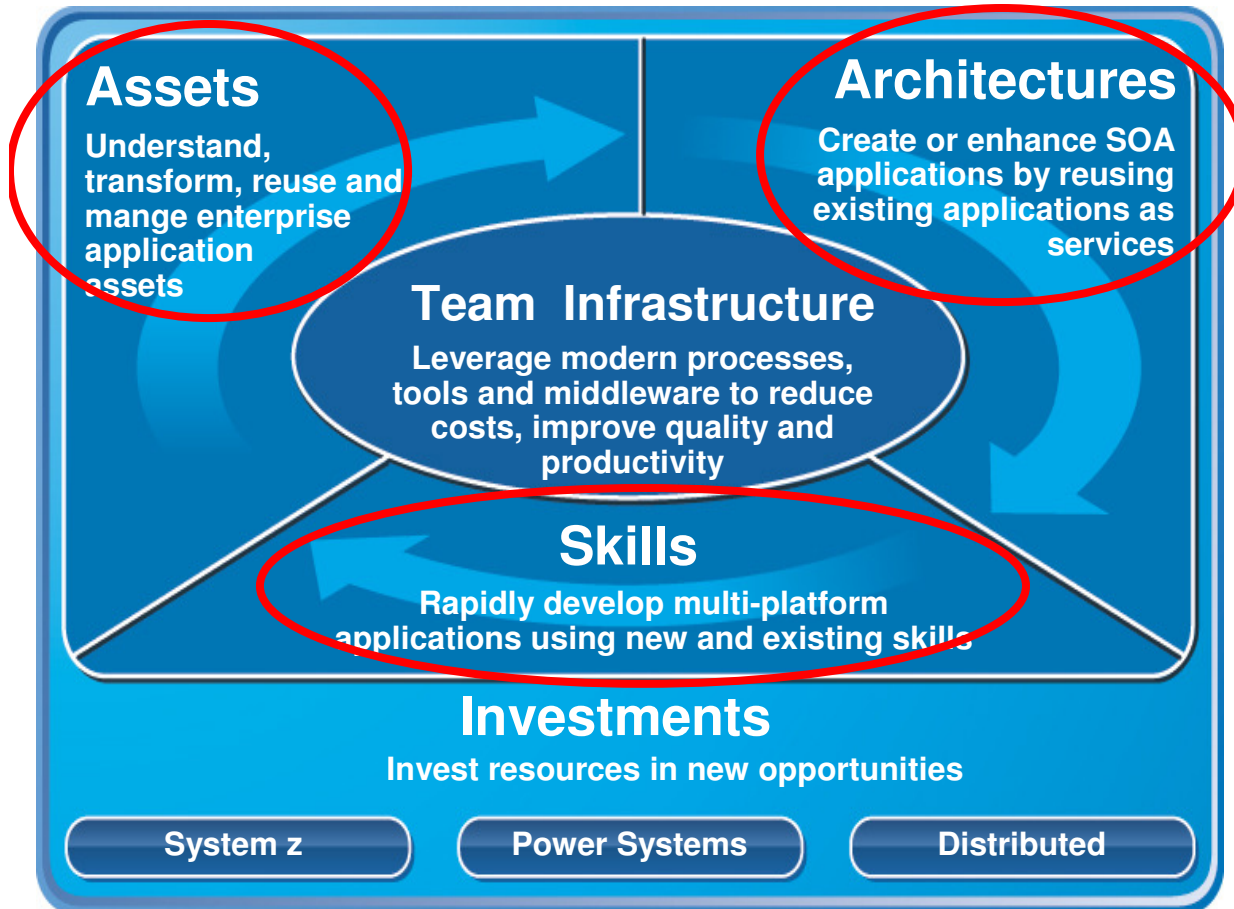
Assets

Understand, transform, reuse and mange enterprise application assets

Architectures

Create or enhance SOA applications by reusing existing applications as services

Team Infrastructure

Leverage modern processes, tools and middleware to reduce costs, improve quality and productivity

Skills

Rapidly develop multi-platform applications using new and existing skills

Investments

Invest resources in new opportunities

System z

Power Systems

Distributed